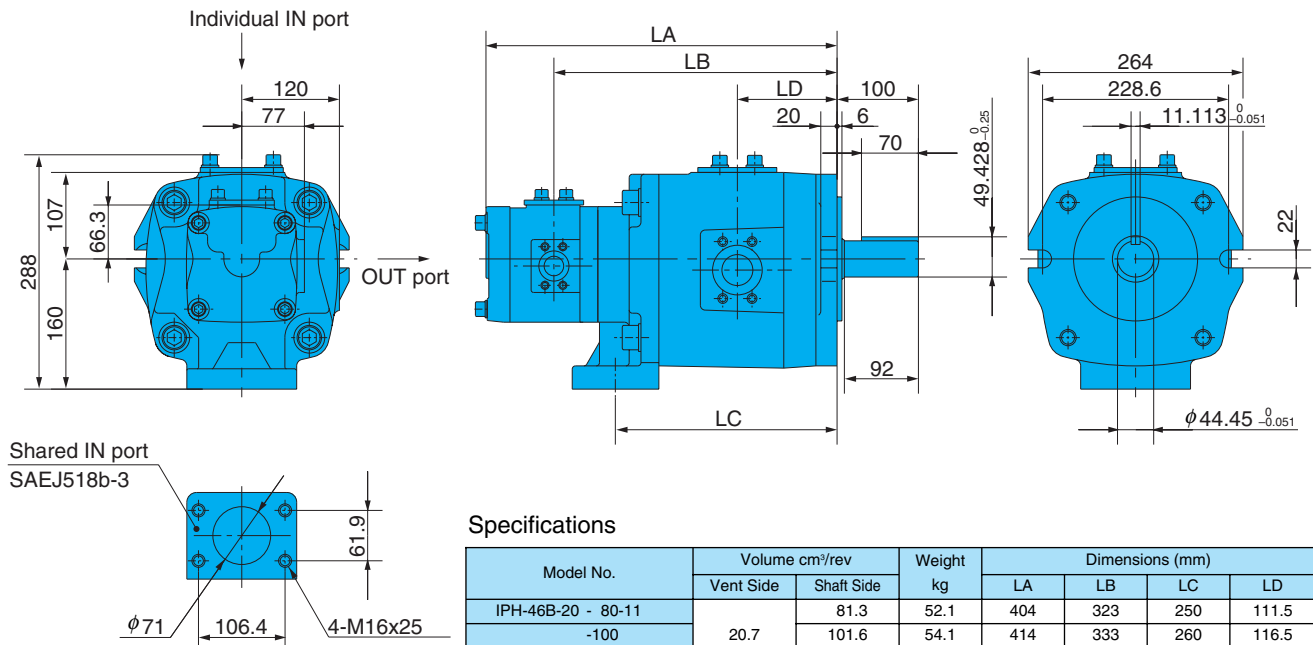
Individual IN port

120

77

107

66.3

288

160

OUT port

LA

LB

LD

100

20

6

70

$49.428^{\phantom{-}0}_{-0.25}$

92

LC

264

228.6

$11.113^{\phantom{-}0}_{-0.051}$

22

$\phi 44.45^{\phantom{-}0}_{-0.051}$

Shared IN port
SAEJ518b-3

61.9

$\phi$71

106.4

4-M16x25

Specifications

| Model No. | Volume cm³/rev Vent Side | Volume cm³/rev Shaft Side | Weight kg | Dimensions (mm) LA | LB | LC | LD |
|---|---|---|---|---|---|---|---|
| IPH-46B-20 - 80-11 | 20.7 | 81.3 | 52.1 | 404 | 323 | 250 | 111.5 |
| -100 | | 101.6 | 54.1 | 414 | 333 | 260 | 116.5 |